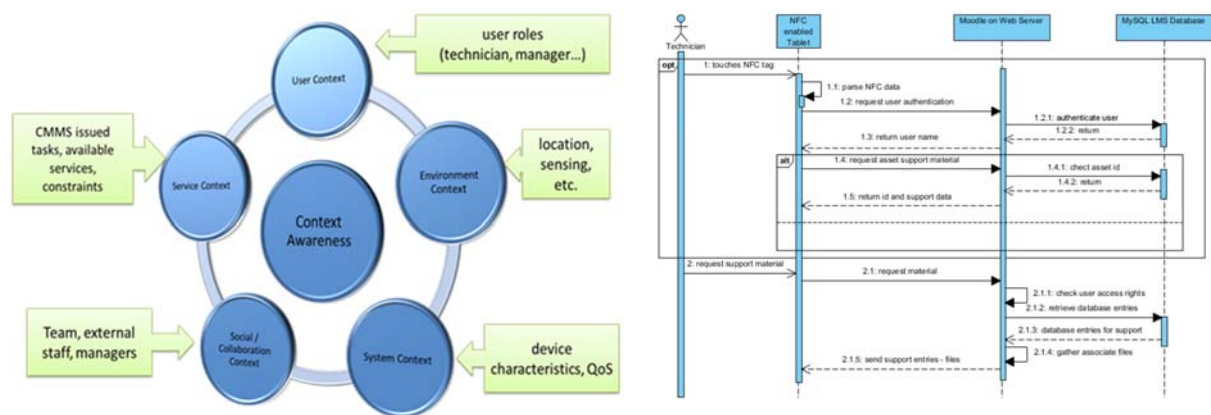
user roles (technician, manager...)

User Context

CMMS issued tasks, available services, constraints

Service Context

Context Awareness

Environment Context

location, sensing, etc.

Team, external staff, managers

Social / Collaboration Context

System Context

device characteristics, QoS

Technician

NFC enabled Tablet

Moodle on Web Server

MySQL LMS Database

opt

1: touches NFC tag

1.1: parse NFC data

1.2: request user authentication

1.2.1: authenticate user

1.2.2: return

1.3: return user name

alt

1.4: request asset support material

1.4.1: chect asset id

1.4.2: return

1.5: return id and support data

2: request support material

2.1: request material

2.1.1: check user access rights

2.1.2: retrieve database entries

2.1.3: database entries for support

2.1.4: gather associate files

2.1.5: send support entries - files